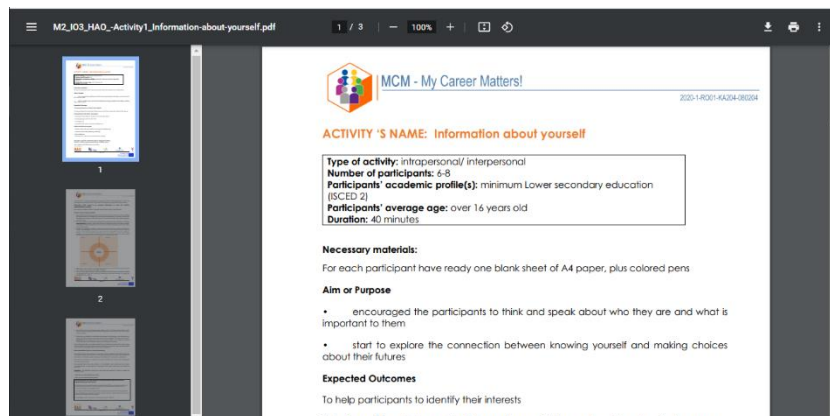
M2_IO3_HAO_-Activity1_Information-about-yourself.pdf

1 / 3 | — 100% +

1

2

MCM - My Career Matters!

2020-1-RO01-KA204-080204

ACTIVITY 'S NAME: Information about yourself

Type of activity: intrapersonal/ interpersonal
Number of participants: 6-8
Participants' academic profile(s): minimum Lower secondary education (ISCED 2)
Participants' average age: over 16 years old
Duration: 40 minutes

Necessary materials:

For each participant have ready one blank sheet of A4 paper, plus colored pens

Aim or Purpose

• encouraged the participants to think and speak about who they are and what is important to them

• start to explore the connection between knowing yourself and making choices about their futures

Expected Outcomes

To help participants to identify their interests